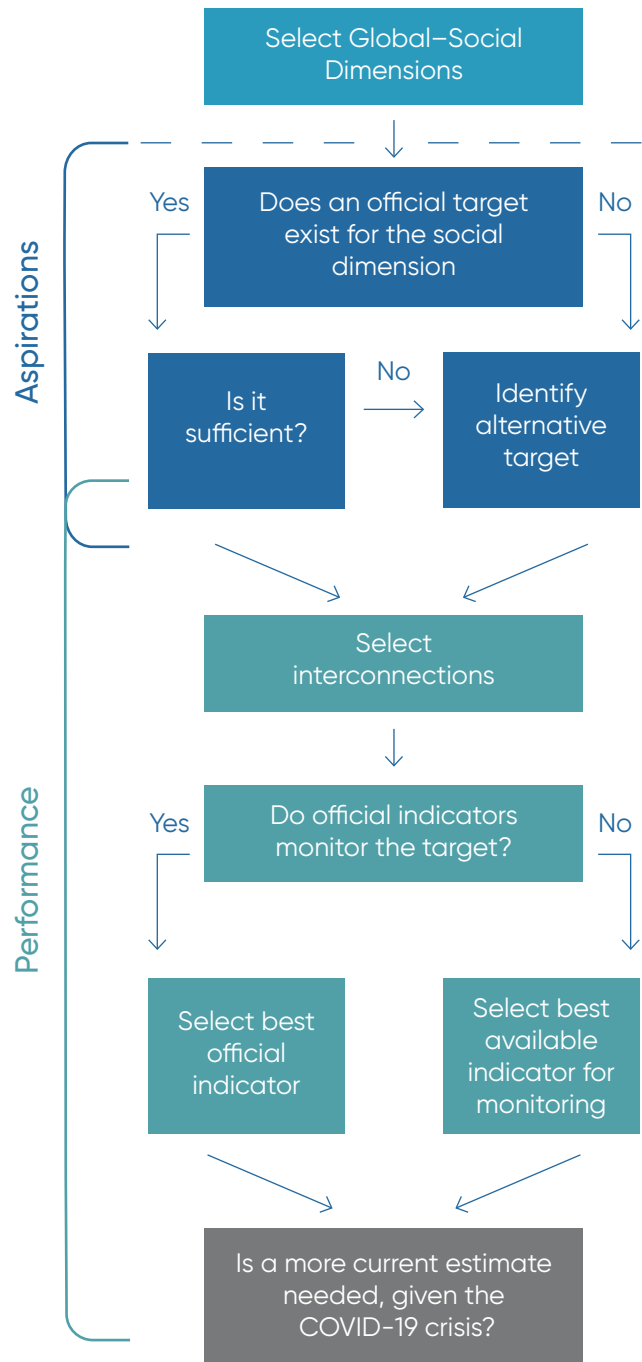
Select Global–Social Dimensions

Aspirations

Yes

Does an official target exist for the social dimension

No

Is it sufficient?

No

Identify alternative target

Select interconnections

Performance

Yes

Do official indicators monitor the target?

No

Select best official indicator

Select best available indicator for monitoring

Is a more current estimate needed, given the COVID-19 crisis?